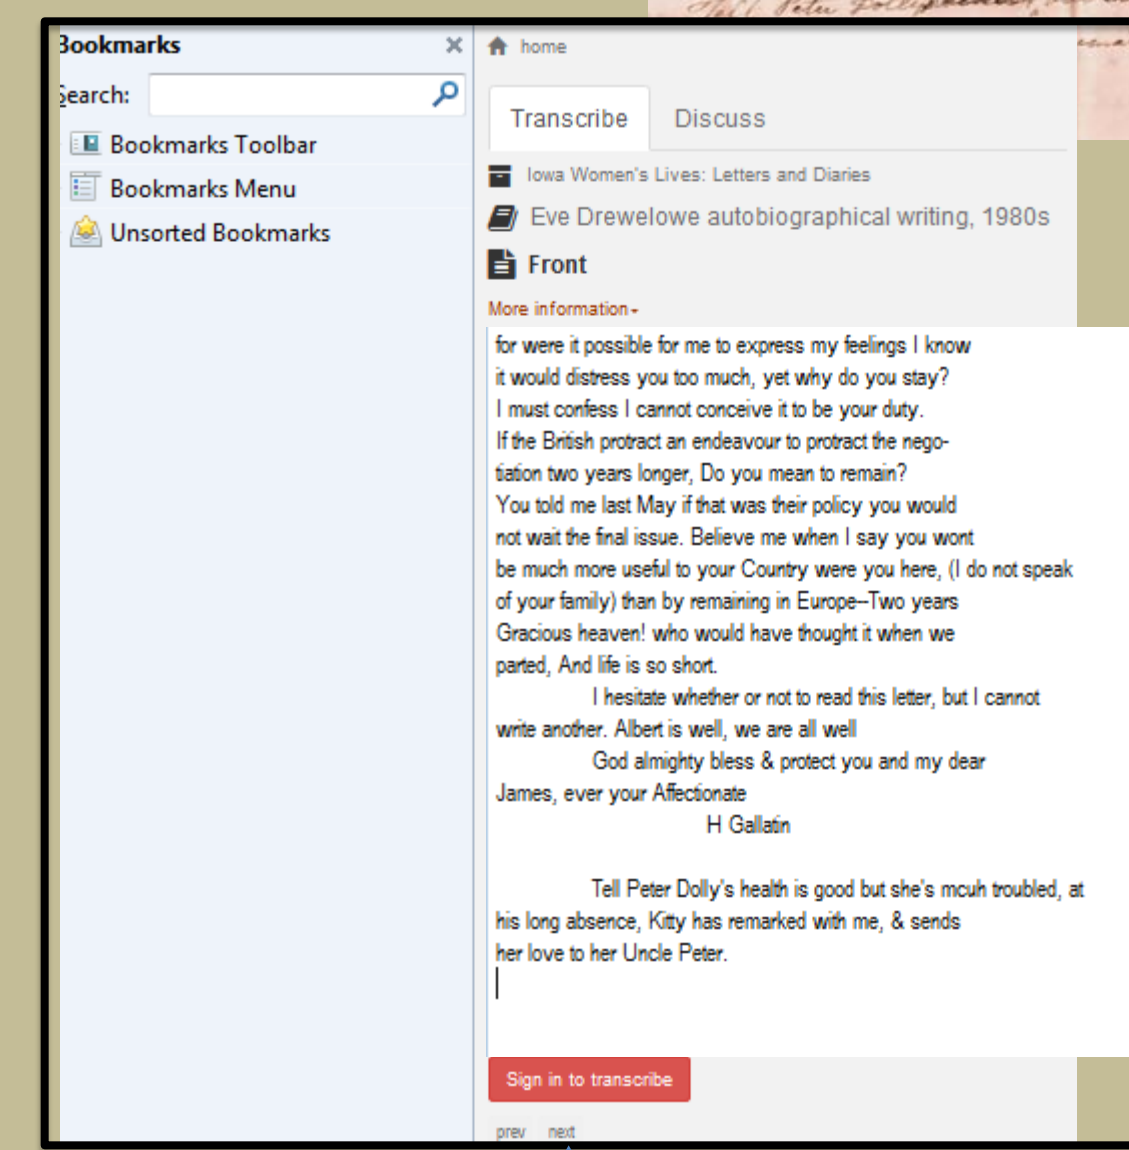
Bookmarks
Search:
Bookmarks Toolbar
Bookmarks Menu
Unsorted Bookmarks

home

Transcribe Discuss

Iowa Women's Lives: Letters and Diaries
Eve Drewelowe autobiographical writing, 1980s
Front
More information

for were it possible for me to express my feelings I know it would distress you too much, yet why do you stay? I must confess I cannot conceive it to be your duty. If the British protract an endeavour to protract the negotiation two years longer, Do you mean to remain? You told me last May if that was their policy you would not wait the final issue. Believe me when I say you wont be much more useful to your Country were you here, (I do not speak of your family) than by remaining in Europe--Two years Gracious heaven! who would have thought it when we parted, And life is so short.

I hesitate whether or not to read this letter, but I cannot write another. Albert is well, we are all well

God almighty bless & protect you and my dear James, ever your Affectionate

H Gallatin

Tell Peter Dolly's health is good but she's mcuh troubled, at his long absence, Kitty has remarked with me, & sends her love to her Uncle Peter.

Sign in to transcribe

prev next